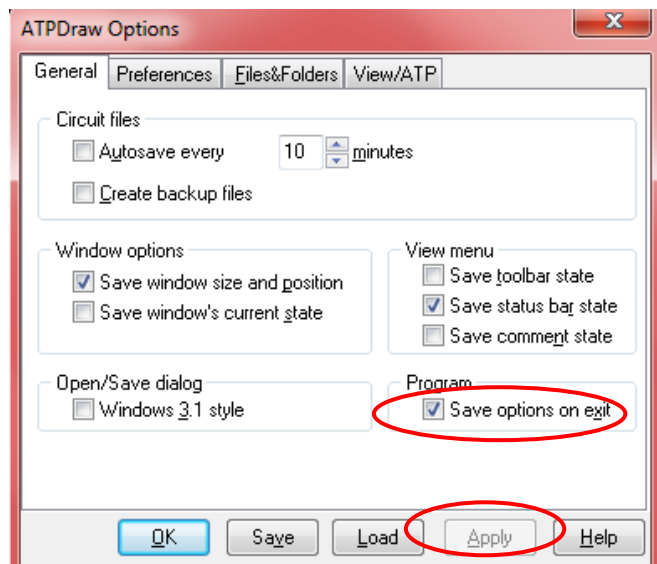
ATPDraw Options

General | Preferences | Files&Folders | View/ATP

Circuit files
Autosave every 10 minutes
Create backup files

Window options
Save window size and position
Save window's current state

View menu
Save toolbar state
Save status bar state
Save comment state

Open/Save dialog
Windows 3.1 style

Program
Save options on exit

OK | Save | Load | Apply | Help